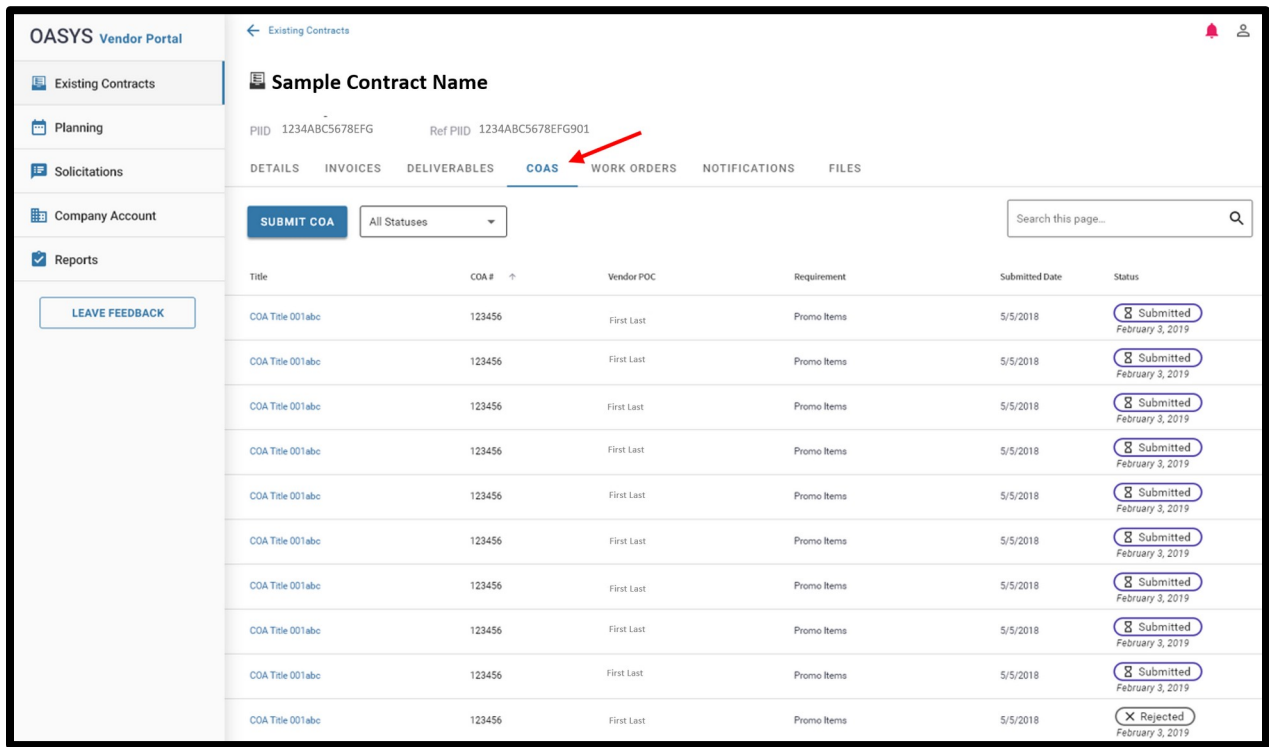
OASYS Vendor Portal

Existing Contracts
Planning
Solicitations
Company Account
Reports

LEAVE FEEDBACK

← Existing Contracts

Sample Contract Name

PIID 1234ABC5678EFG Ref PIID 1234ABC5678EFG901

DETAILS INVOICES DELIVERABLES COAS WORK ORDERS NOTIFICATIONS FILES

SUBMIT COA All Statuses Search this page...

| Title | COA # ↑ | Vendor POC | Requirement | Submitted Date | Status |
|---|---|---|---|---|---|
| COA Title 001abc | 123456 | First Last | Promo Items | 5/5/2018 | Submitted February 3, 2019 |
| COA Title 001abc | 123456 | First Last | Promo Items | 5/5/2018 | Submitted February 3, 2019 |
| COA Title 001abc | 123456 | First Last | Promo Items | 5/5/2018 | Submitted February 3, 2019 |
| COA Title 001abc | 123456 | First Last | Promo Items | 5/5/2018 | Submitted February 3, 2019 |
| COA Title 001abc | 123456 | First Last | Promo Items | 5/5/2018 | Submitted February 3, 2019 |
| COA Title 001abc | 123456 | First Last | Promo Items | 5/5/2018 | Submitted February 3, 2019 |
| COA Title 001abc | 123456 | First Last | Promo Items | 5/5/2018 | Submitted February 3, 2019 |
| COA Title 001abc | 123456 | First Last | Promo Items | 5/5/2018 | Submitted February 3, 2019 |
| COA Title 001abc | 123456 | First Last | Promo Items | 5/5/2018 | Submitted February 3, 2019 |
| COA Title 001abc | 123456 | First Last | Promo Items | 5/5/2018 | Rejected February 3, 2019 |